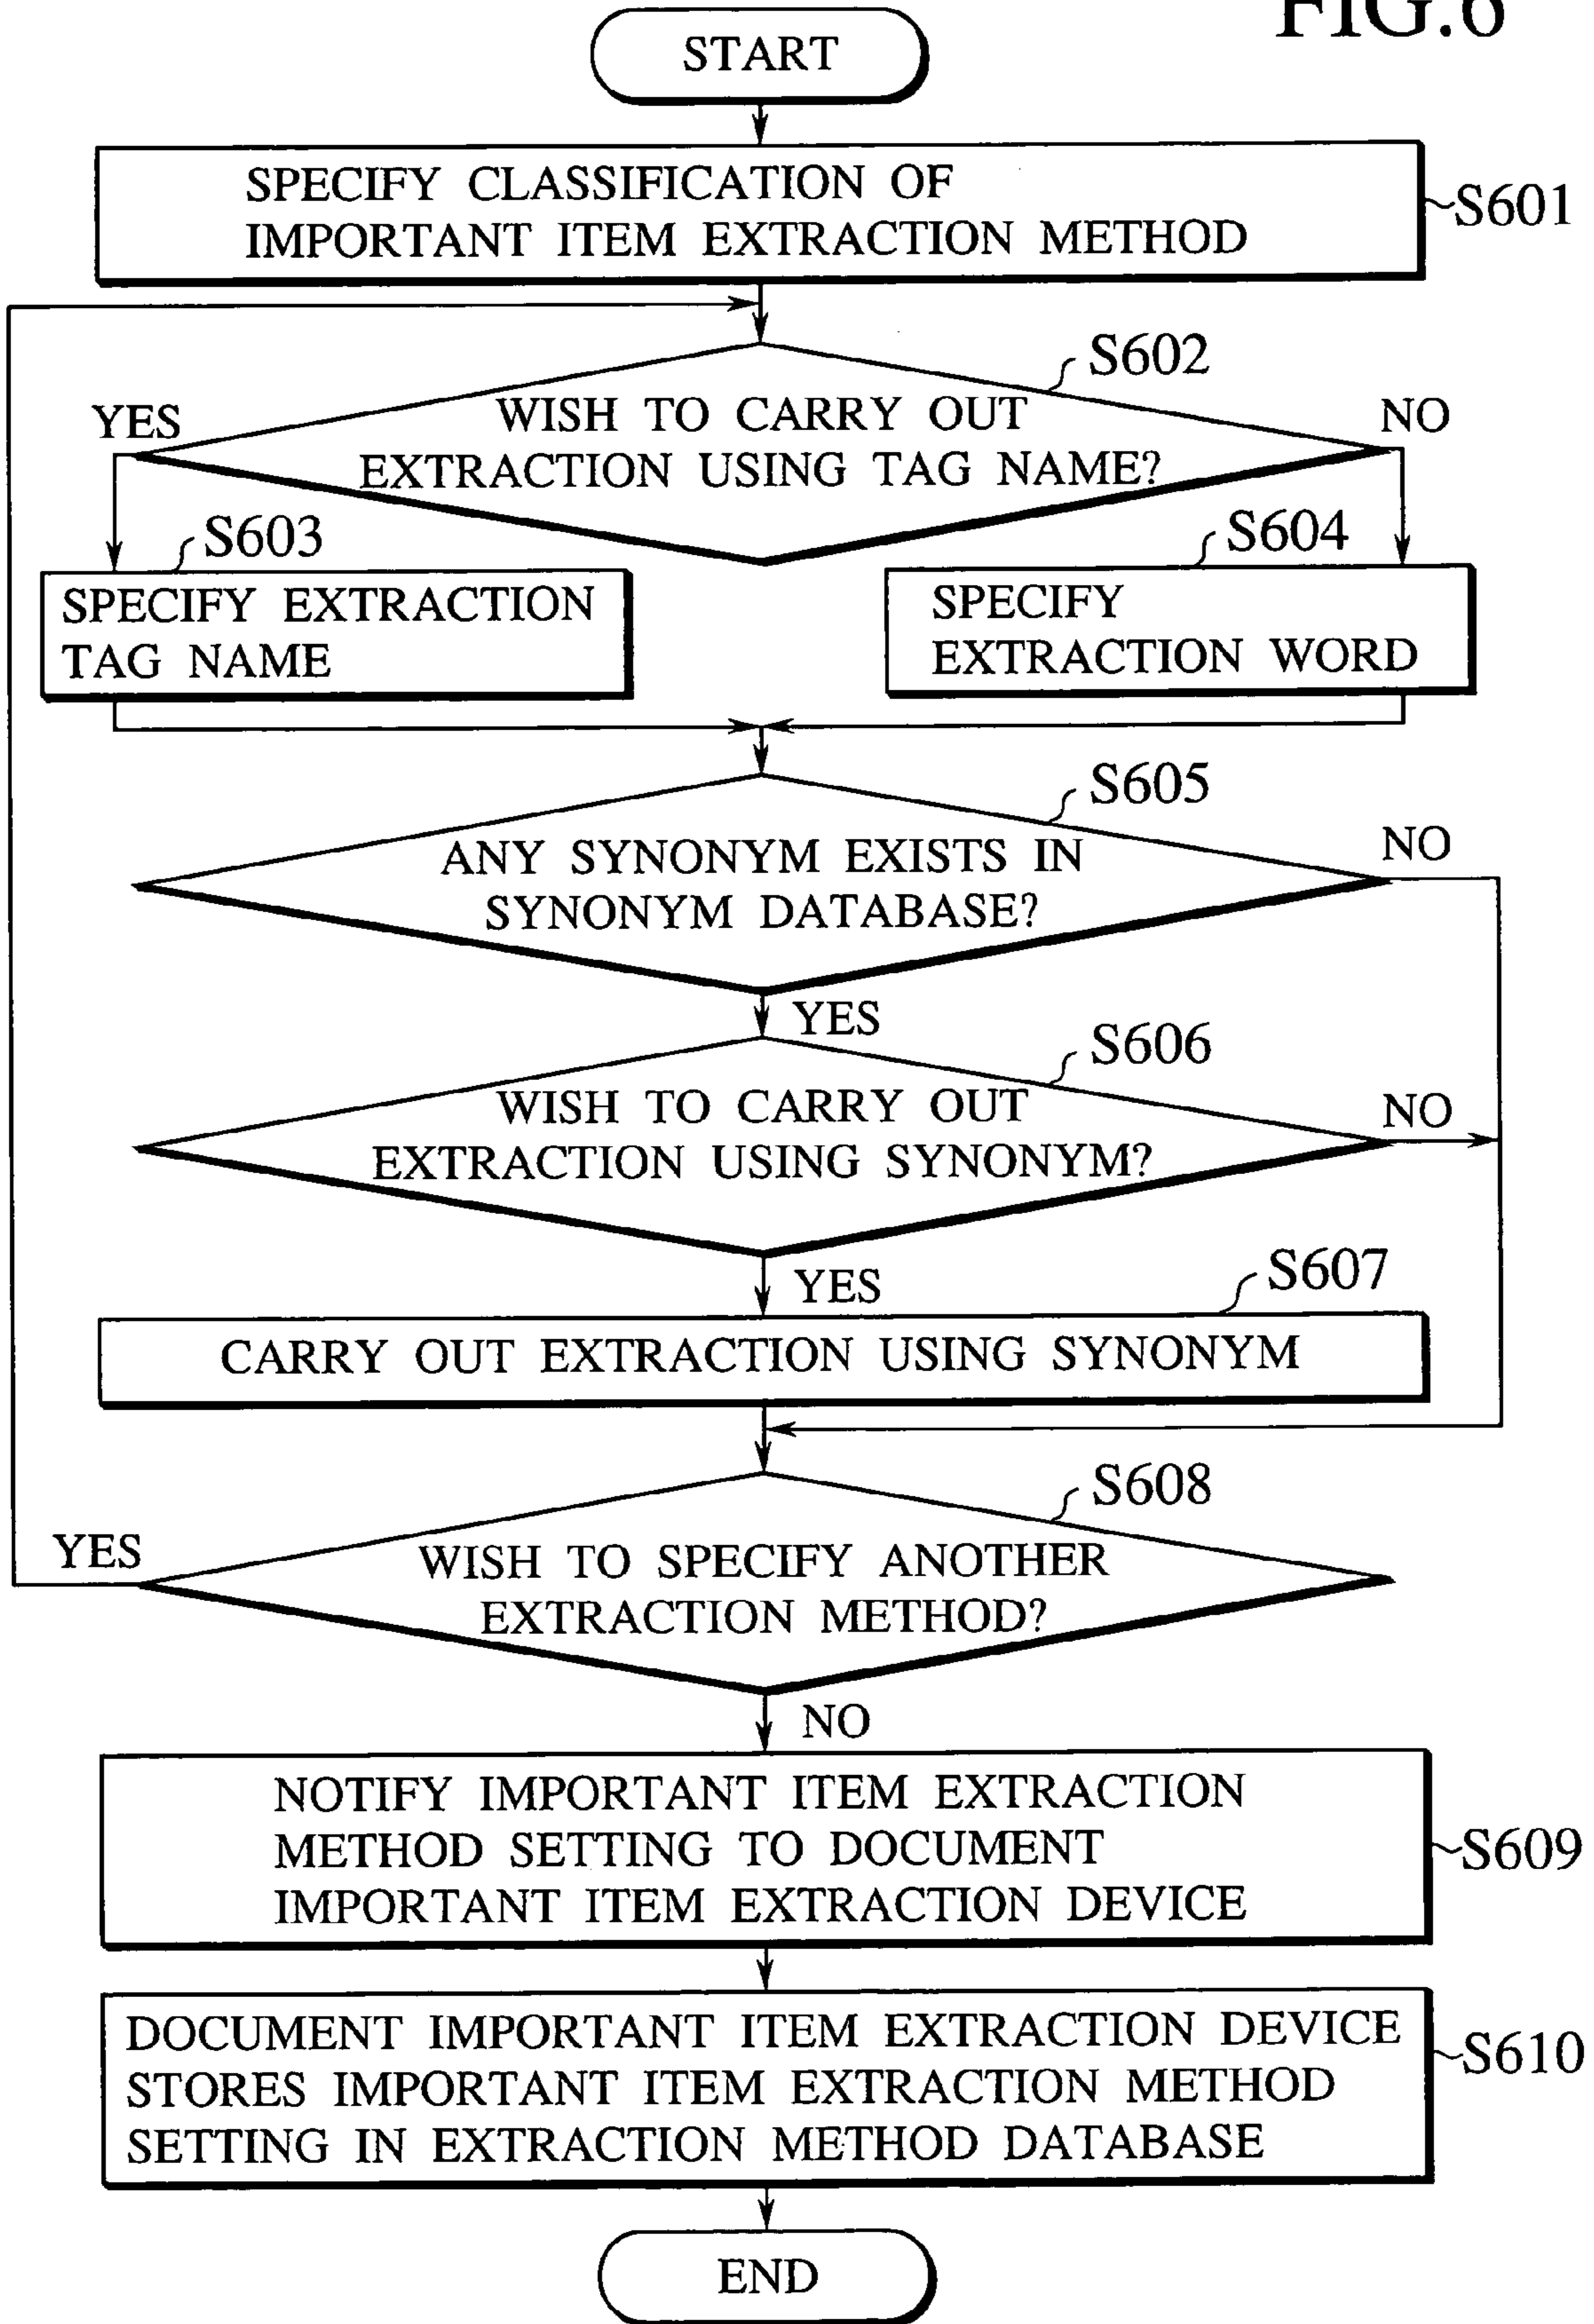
FIG.6

START

SPECIFY CLASSIFICATION OF IMPORTANT ITEM EXTRACTION METHOD

S601

S602

YES

WISH TO CARRY OUT EXTRACTION USING TAG NAME?

NO

S603

SPECIFY EXTRACTION TAG NAME

S604

SPECIFY EXTRACTION WORD

S605

ANY SYNONYM EXISTS IN SYNONYM DATABASE?

NO

YES

S606

WISH TO CARRY OUT EXTRACTION USING SYNONYM?

NO

YES

S607

CARRY OUT EXTRACTION USING SYNONYM

S608

YES

WISH TO SPECIFY ANOTHER EXTRACTION METHOD?

NO

NOTIFY IMPORTANT ITEM EXTRACTION METHOD SETTING TO DOCUMENT IMPORTANT ITEM EXTRACTION DEVICE

S609

DOCUMENT IMPORTANT ITEM EXTRACTION DEVICE STORES IMPORTANT ITEM EXTRACTION METHOD SETTING IN EXTRACTION METHOD DATABASE

S610

END